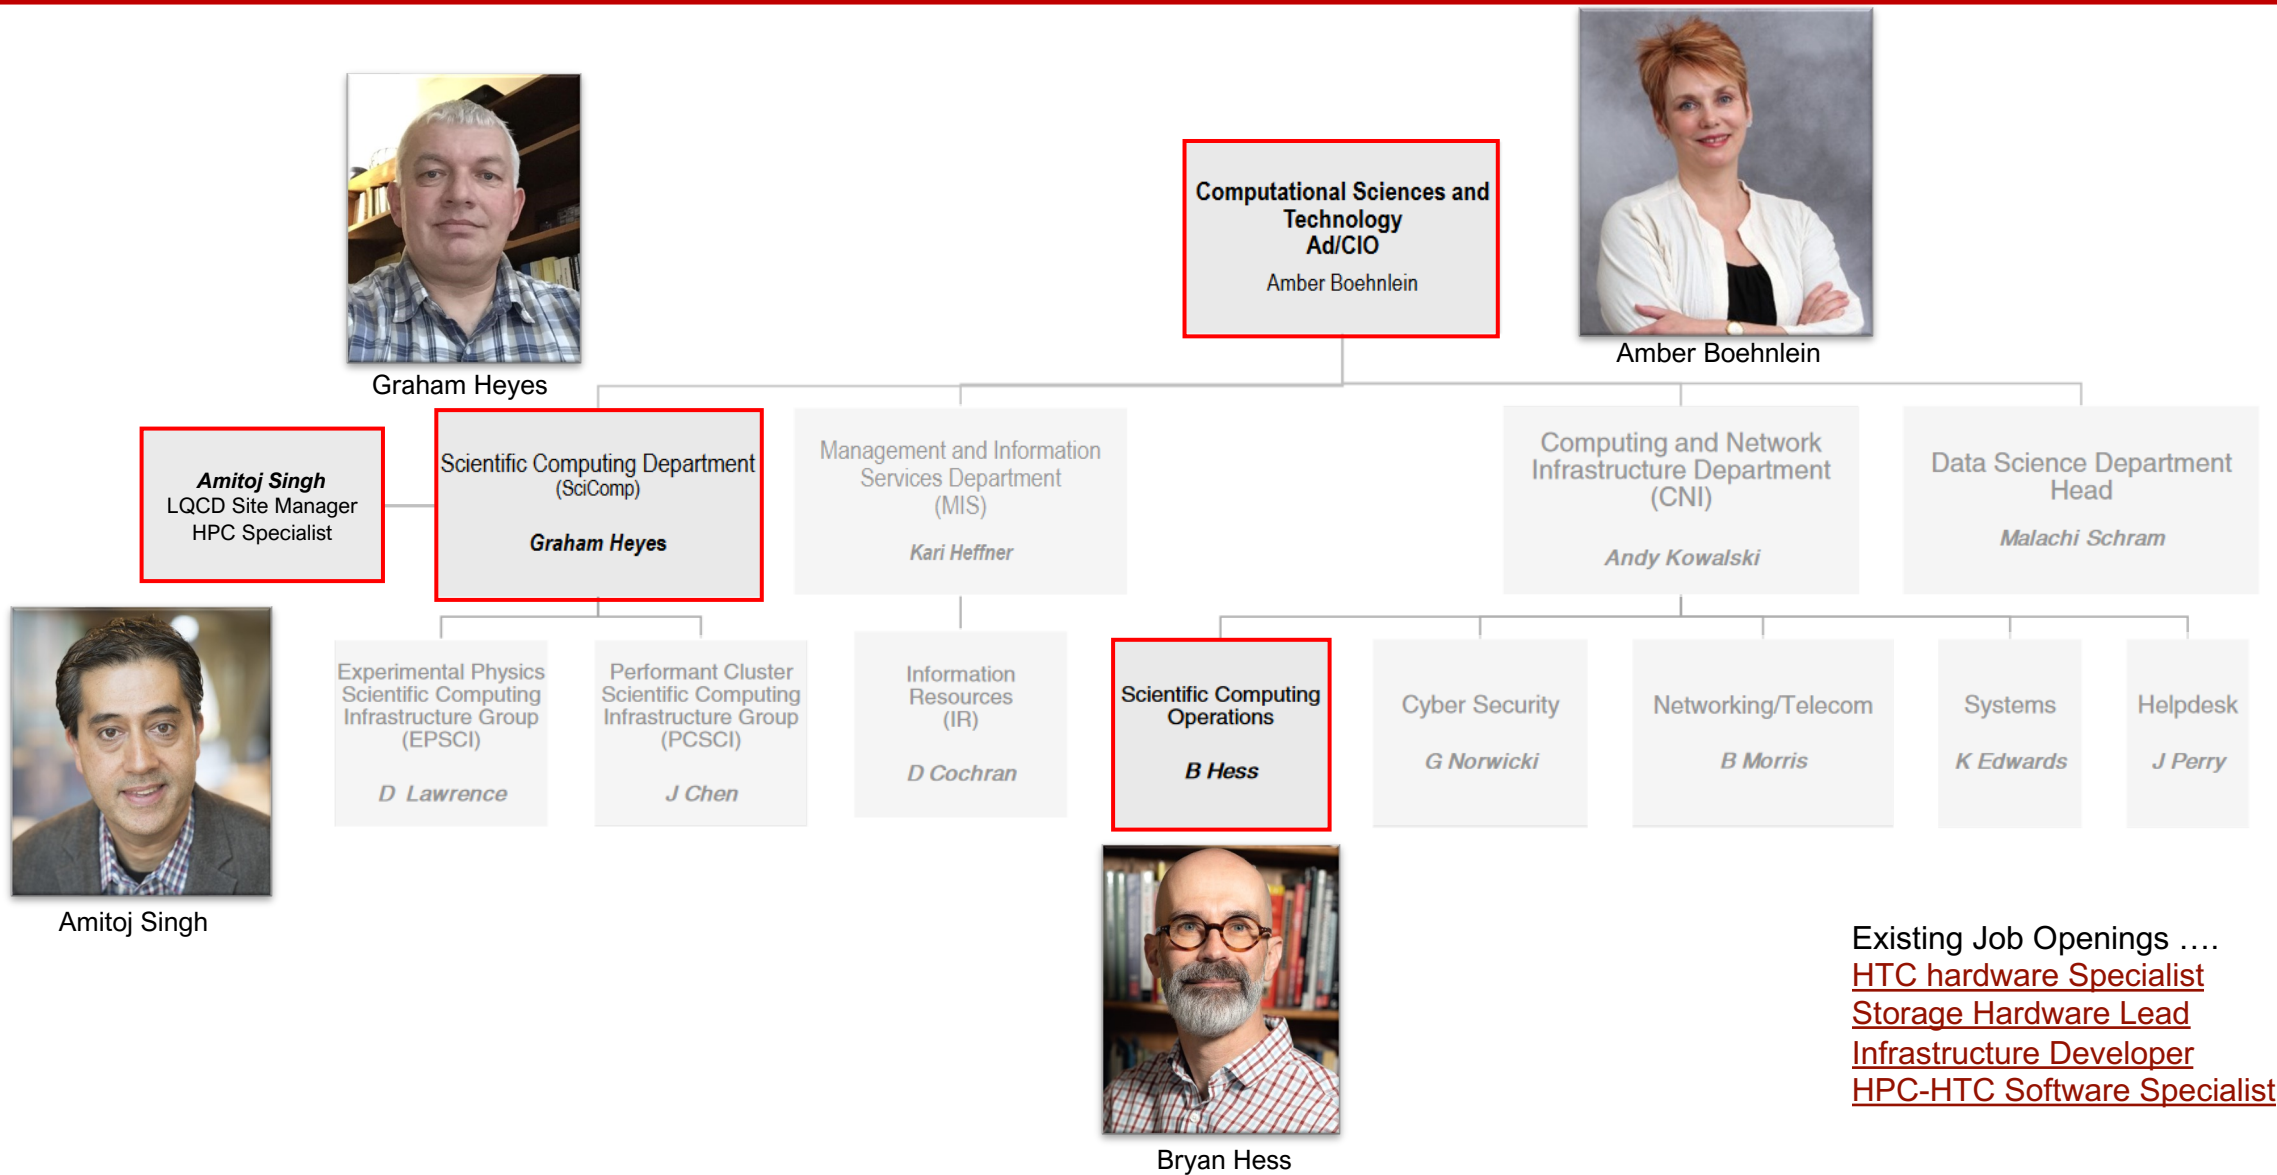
Computational Sciences and Technology
Ad/CIO
Amber Boehnlein

Amber Boehnlein

Graham Heyes

Amitoj Singh
LQCD Site Manager
HPC Specialist

Scientific Computing Department
(SciComp)
Graham Heyes

Management and Information Services Department
(MIS)
Kari Heffner

Computing and Network Infrastructure Department
(CNI)
Andy Kowalski

Data Science Department Head
Malachi Schram

Amitoj Singh

Experimental Physics Scientific Computing Infrastructure Group
(EPSCI)
D Lawrence

Performant Cluster Scientific Computing Infrastructure Group
(PCSCI)
J Chen

Information Resources
(IR)
D Cochran

Scientific Computing Operations
B Hess

Cyber Security
G Norwicki

Networking/Telecom
B Morris

Systems
K Edwards

Helpdesk
J Perry

Bryan Hess

Existing Job Openings ….
HTC hardware Specialist
Storage Hardware Lead
Infrastructure Developer
HPC-HTC Software Specialist